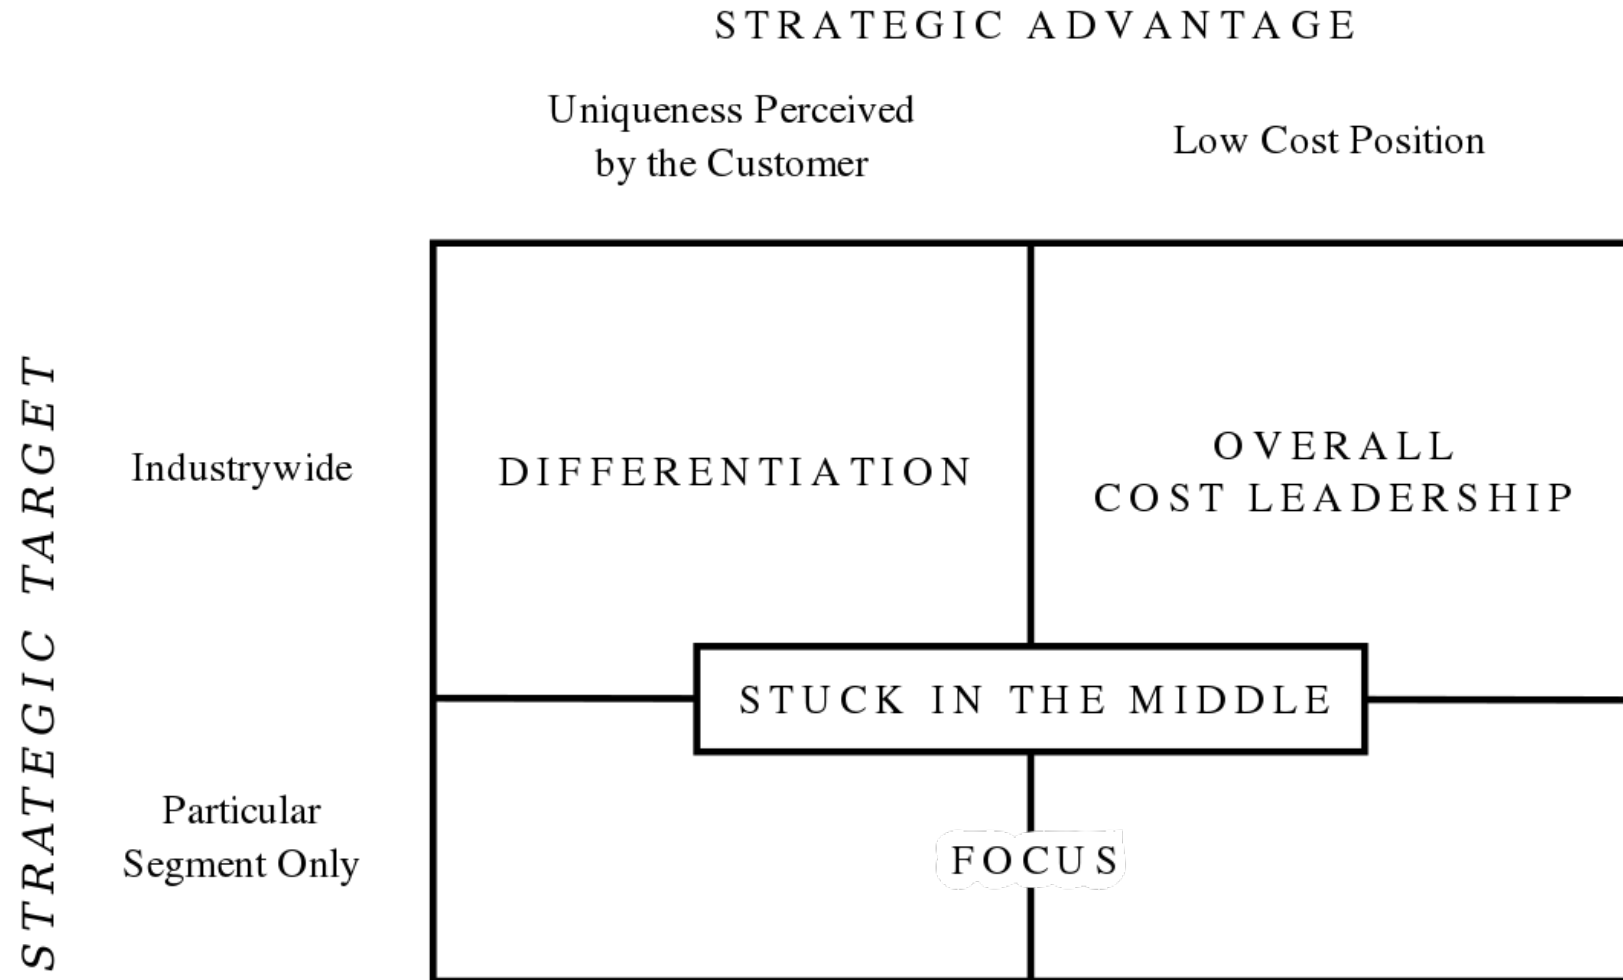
STRATEGIC ADVANTAGE

Uniqueness Perceived by the Customer

Low Cost Position

STRATEGIC TARGET

Industrywide

DIFFERENTIATION

OVERALL COST LEADERSHIP

STUCK IN THE MIDDLE

Particular Segment Only

FOCUS